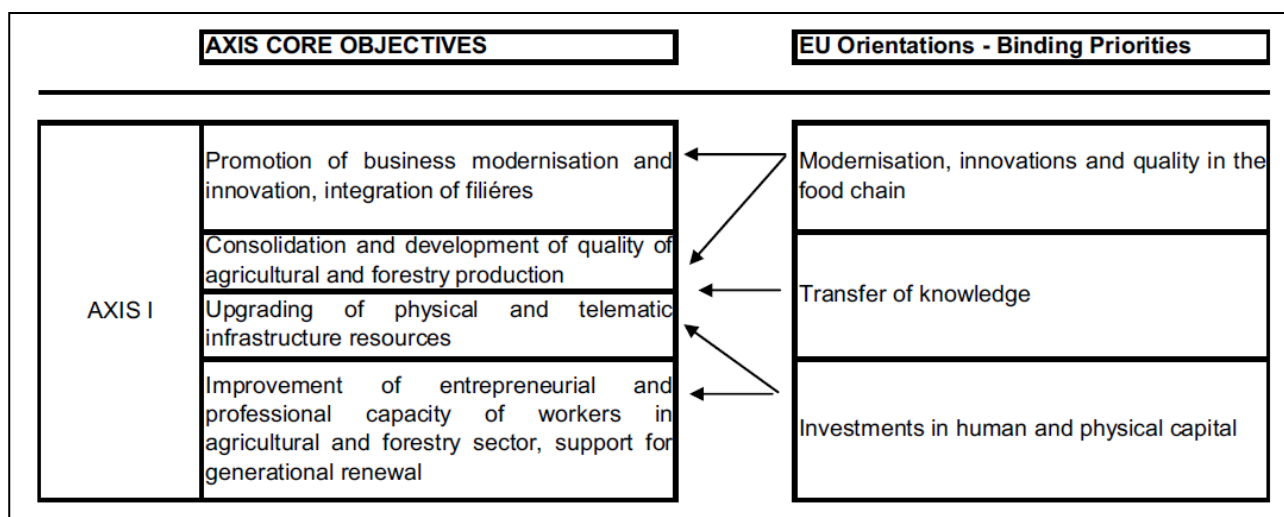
AXIS CORE OBJECTIVES

EU Orientations - Binding Priorities

AXIS I

Promotion of business modernisation and innovation, integration of filiéres

Consolidation and development of quality of agricultural and forestry production

Upgrading of physical and telematic infrastructure resources

Improvement of entrepreneurial and professional capacity of workers in agricultural and forestry sector, support for generational renewal

Modernisation, innovations and quality in the food chain

Transfer of knowledge

Investments in human and physical capital